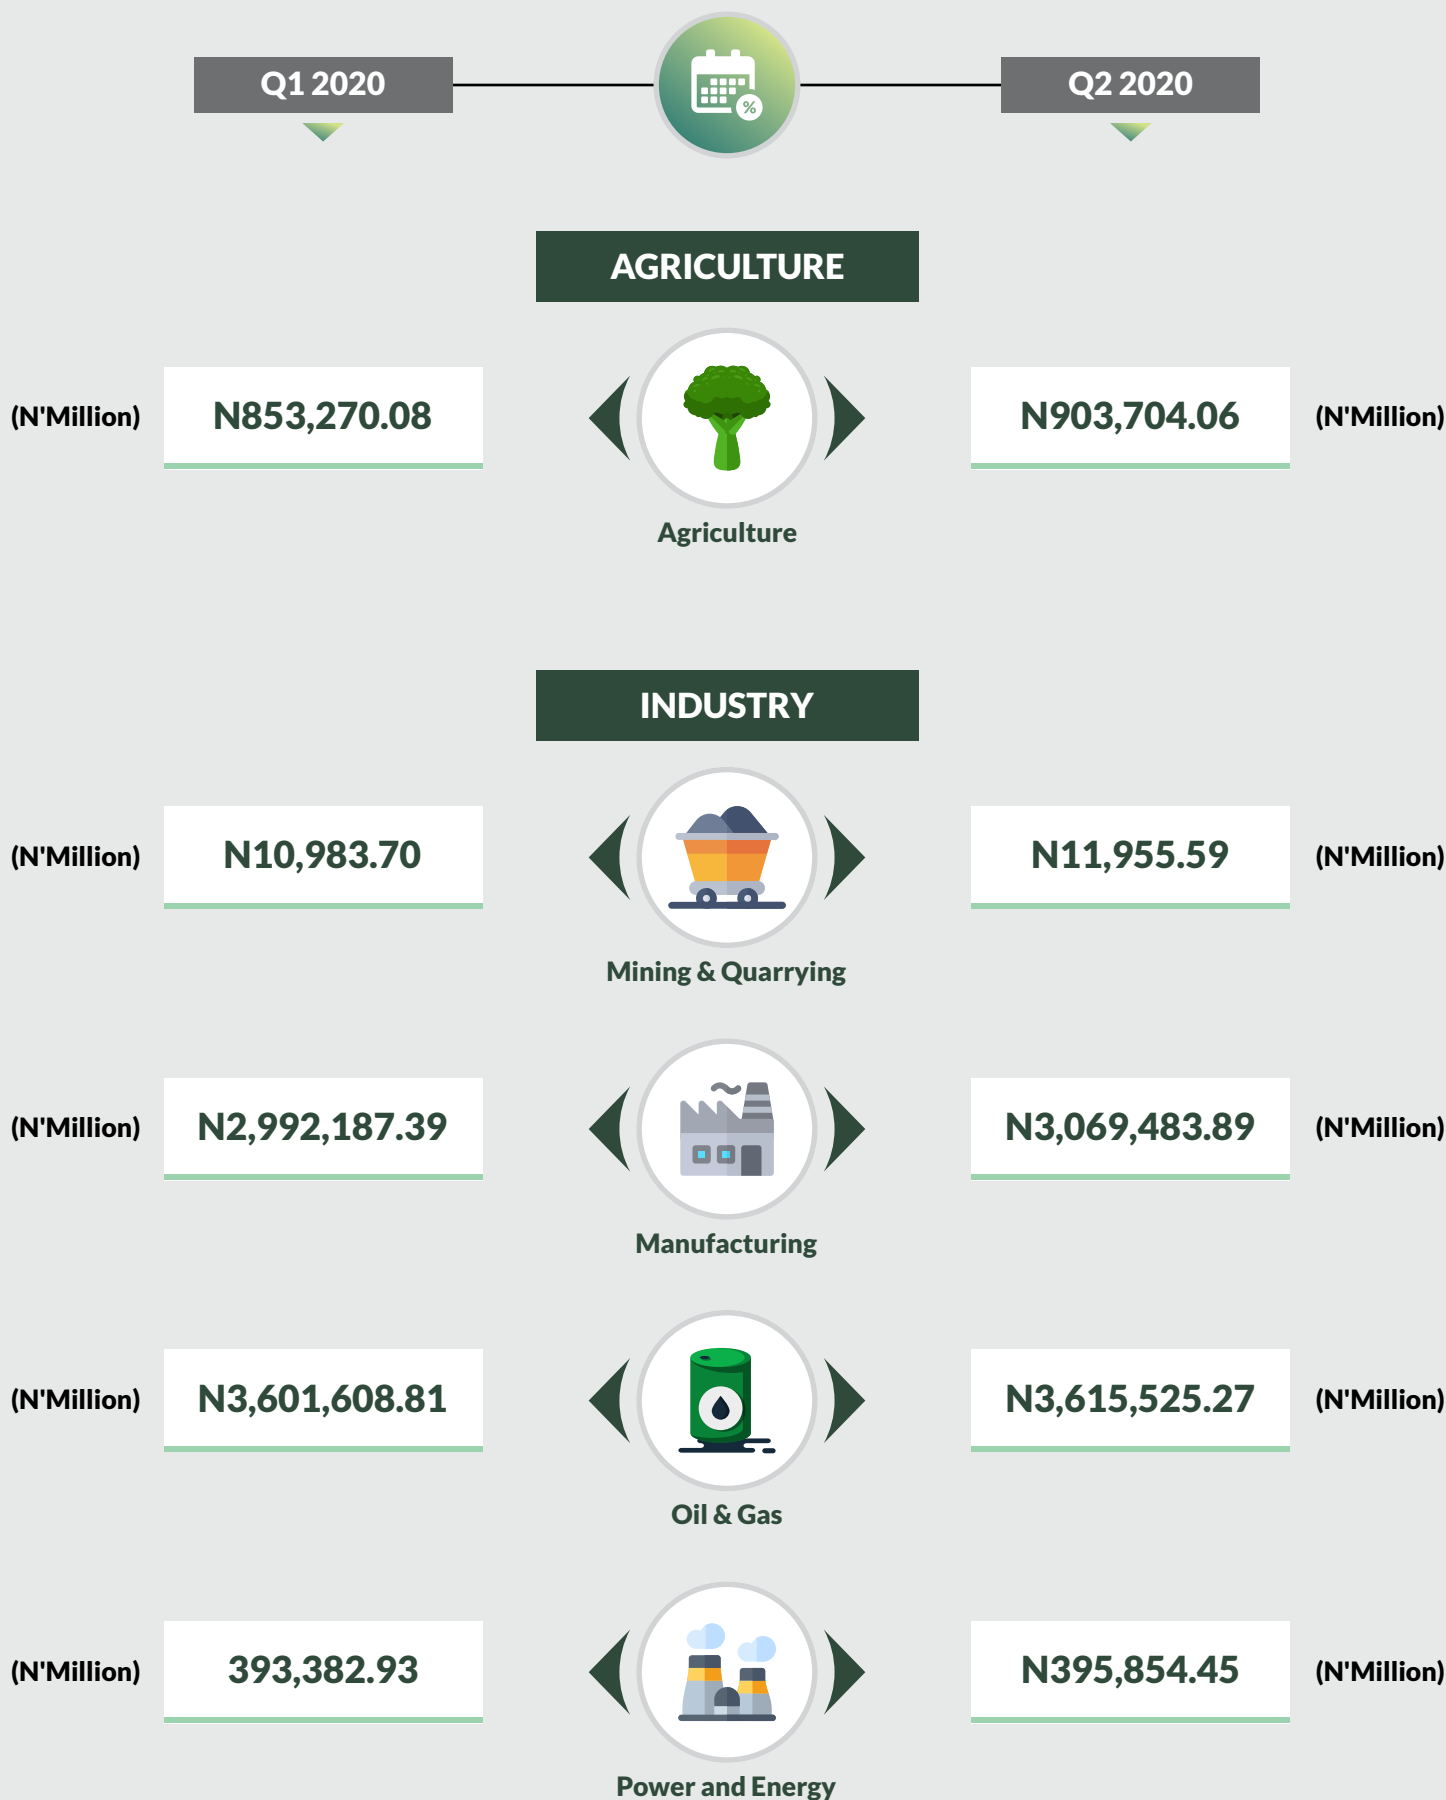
Q1 2020

Q2 2020

AGRICULTURE

(N'Million) N853,270.08

Agriculture

N903,704.06 (N'Million)

INDUSTRY

(N'Million) N10,983.70

Mining & Quarrying

N11,955.59 (N'Million)

(N'Million) N2,992,187.39

Manufacturing

N3,069,483.89 (N'Million)

(N'Million) N3,601,608.81

Oil & Gas

N3,615,525.27 (N'Million)

(N'Million) 393,382.93

Power and Energy

N395,854.45 (N'Million)